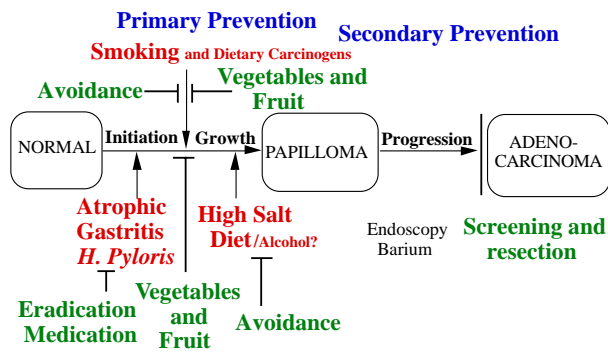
Primary Prevention

Secondary Prevention

Smoking and Dietary Carcinogens

Avoidance

Vegetables and Fruit

NORMAL

Initiation

Growth

PAPILLOMA

Progression

ADENO-CARCINOMA

Atrophic Gastritis *H. Pyloris*

High Salt Diet/Alcohol?

Endoscopy Barium

Screening and resection

Eradication Medication

Vegetables and Fruit

Avoidance